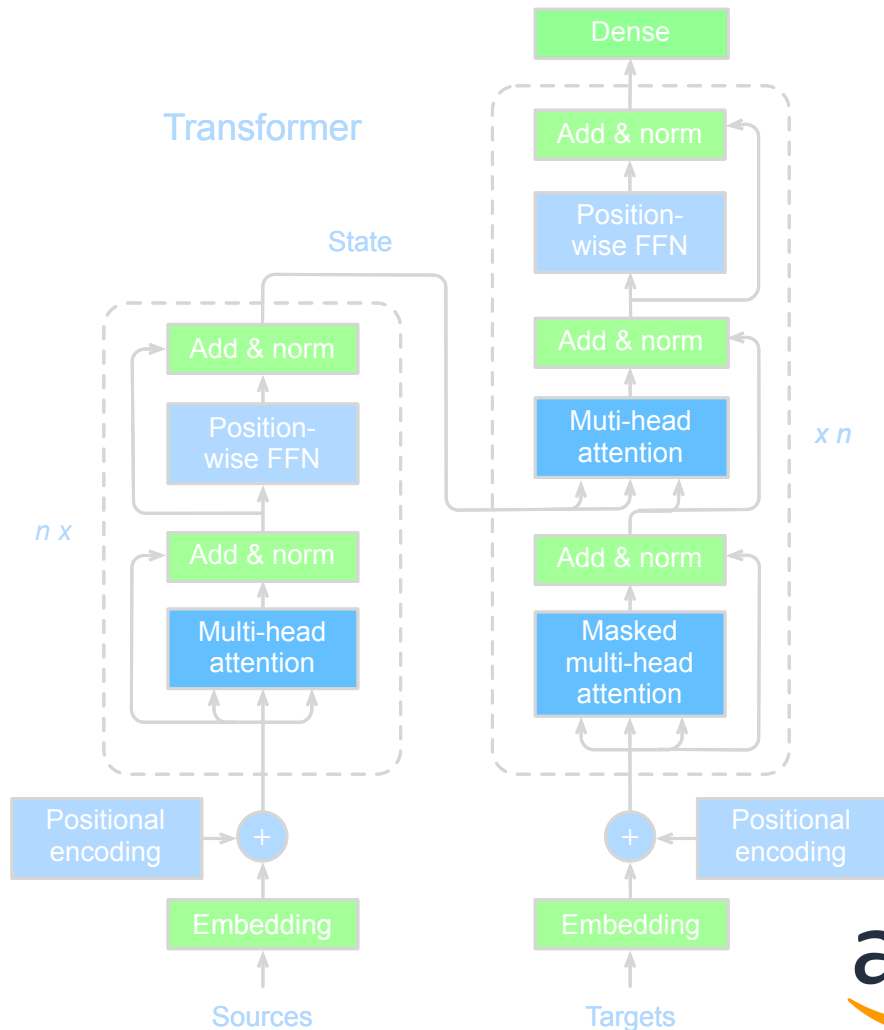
Dense

Transformer

Add & norm

Position-wise FFN

State

Add & norm

Add & norm

Muti-head attention

x n

Position-wise FFN

n x

Add & norm

Add & norm

Multi-head attention

Masked multi-head attention

Positional encoding

+

+

Positional encoding

Embedding

Embedding

Sources

Targets